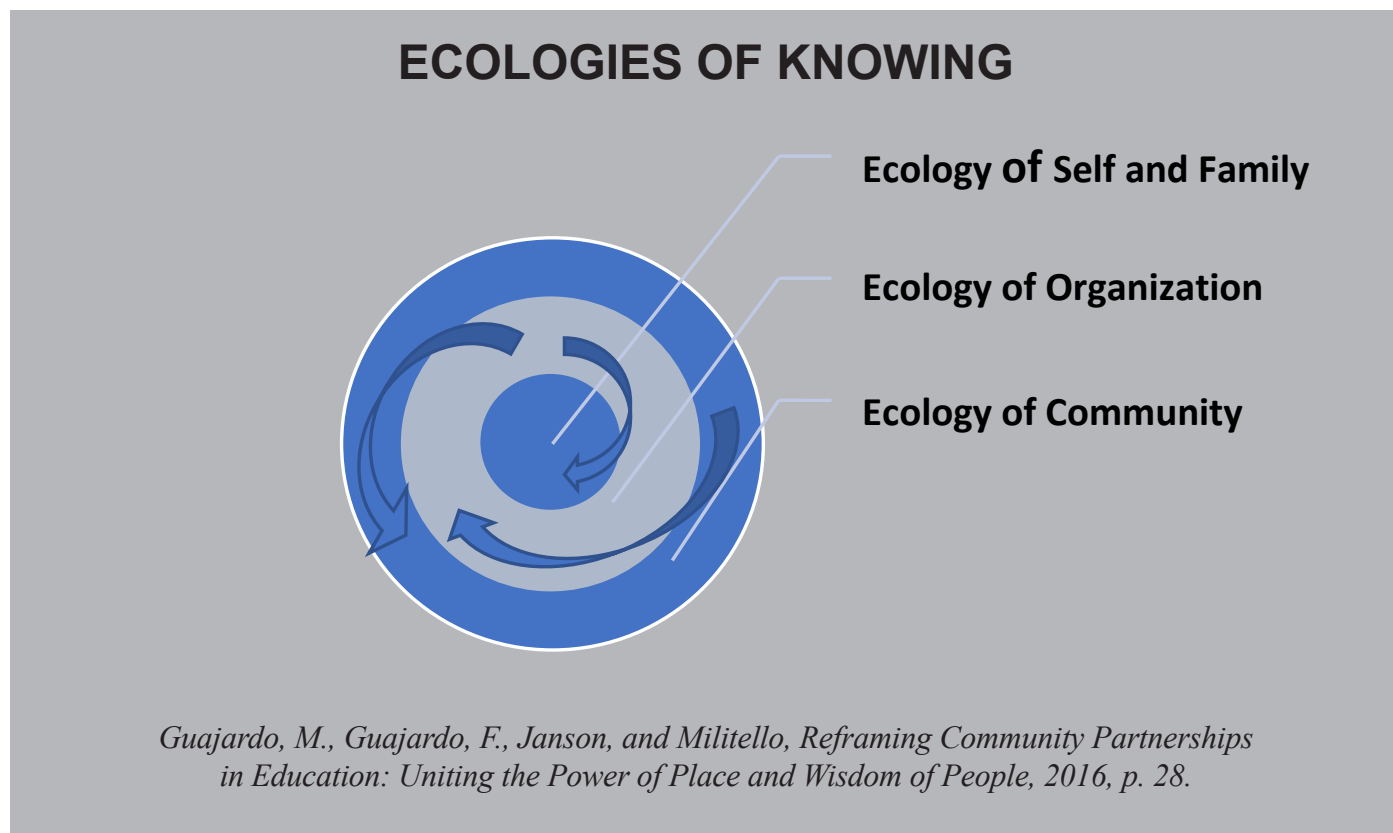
ECOLOGIES OF KNOWING

Ecology of Self and Family

Ecology of Organization

Ecology of Community

Guajardo, M., Guajardo, F., Janson, and Militello, Reframing Community Partnerships in Education: Uniting the Power of Place and Wisdom of People, 2016, p. 28.